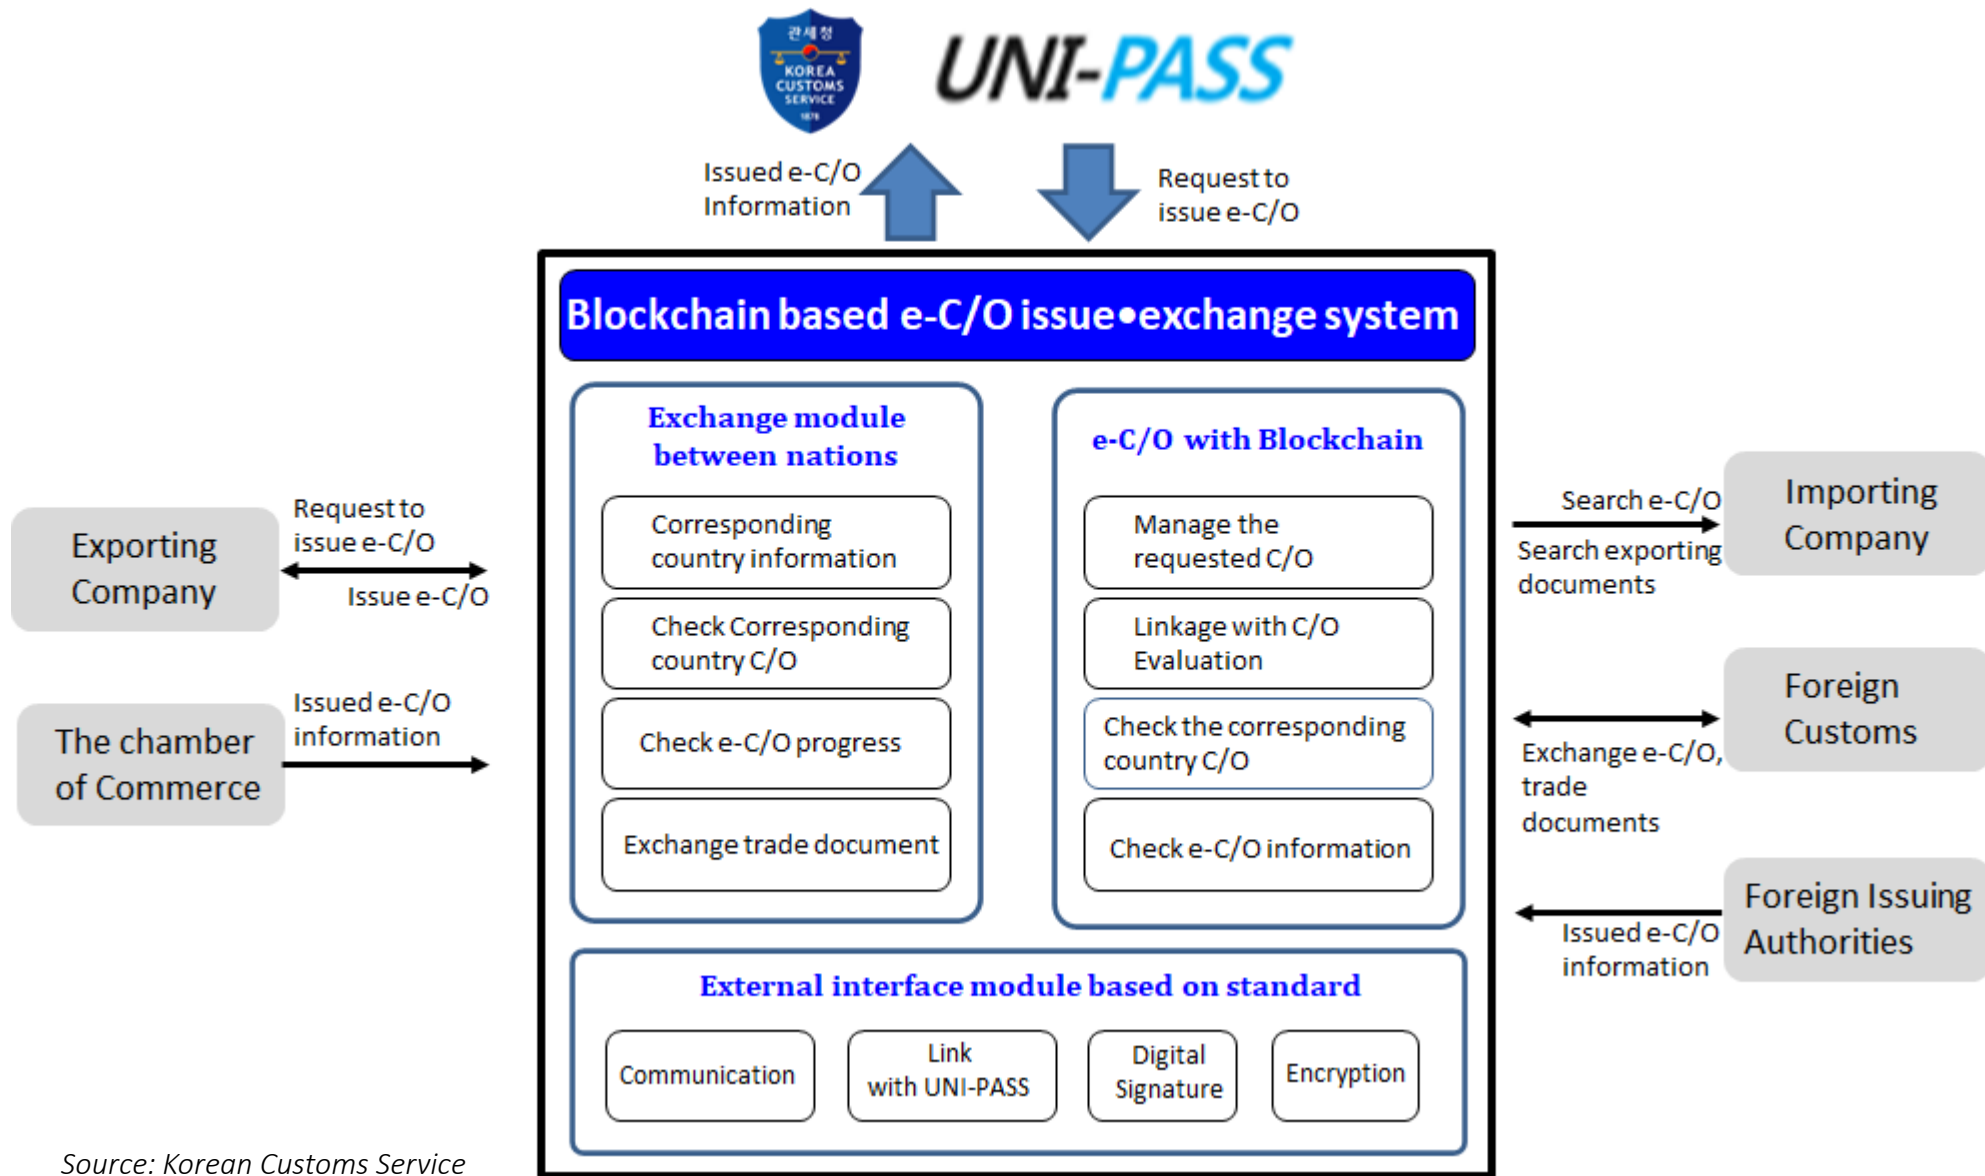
관세청
KOREA CUSTOMS SERVICE

UNI-PASS

Issued e-C/O Information

Request to issue e-C/O

Blockchain based e-C/O issue•exchange system

Exchange module between nations

Corresponding country information

Check Corresponding country C/O

Check e-C/O progress

Exchange trade document

e-C/O with Blockchain

Manage the requested C/O

Linkage with C/O Evaluation

Check the corresponding country C/O

Check e-C/O information

External interface module based on standard

Communication

Link with UNI-PASS

Digital Signature

Encryption

Exporting Company

Request to issue e-C/O

Issue e-C/O

The chamber of Commerce

Issued e-C/O information

Importing Company

Search e-C/O

Search exporting documents

Foreign Customs

Exchange e-C/O, trade documents

Foreign Issuing Authorities

Issued e-C/O information

Source: Korean Customs Service